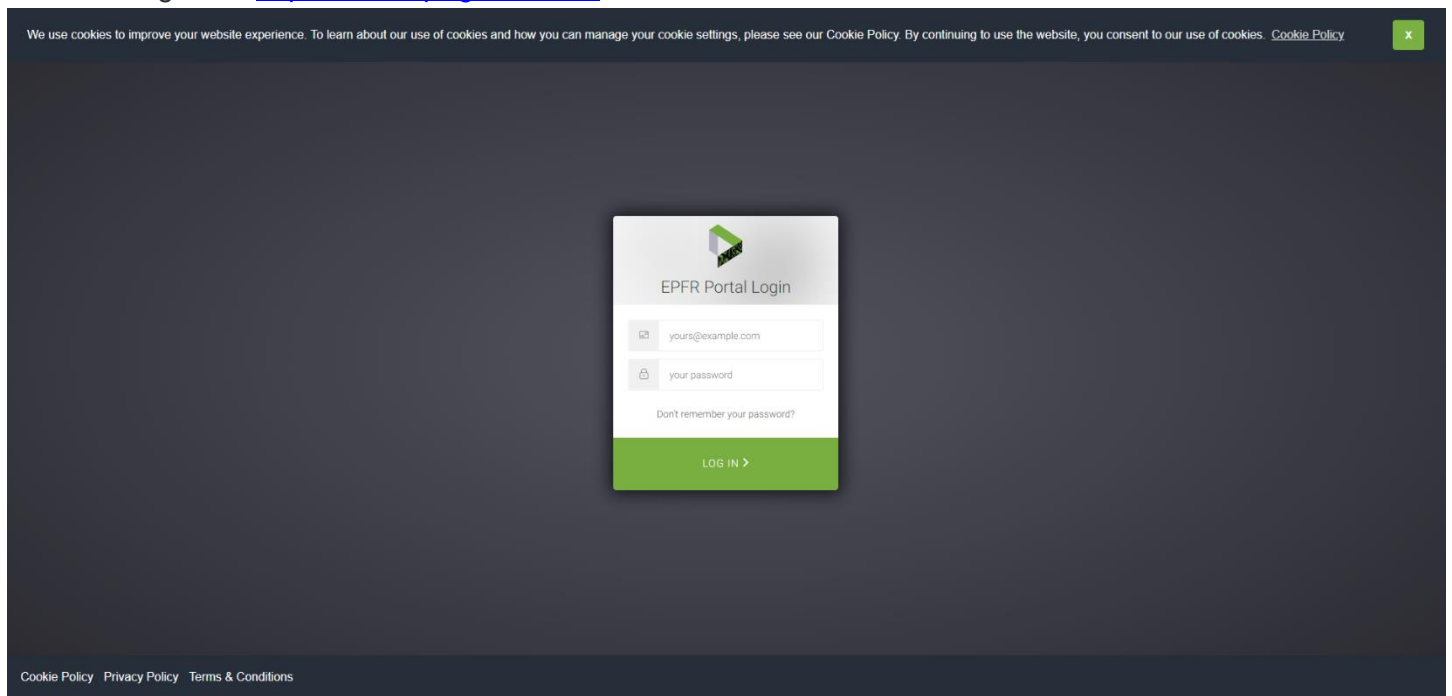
We use cookies to improve your website experience. To learn about our use of cookies and how you can manage your cookie settings, please see our Cookie Policy. By continuing to use the website, you consent to our use of cookies. Cookie Policy

x

EPFR Portal Login

yours@example.com

your password

Don't remember your password?

LOG IN >

Cookie Policy Privacy Policy Terms & Conditions